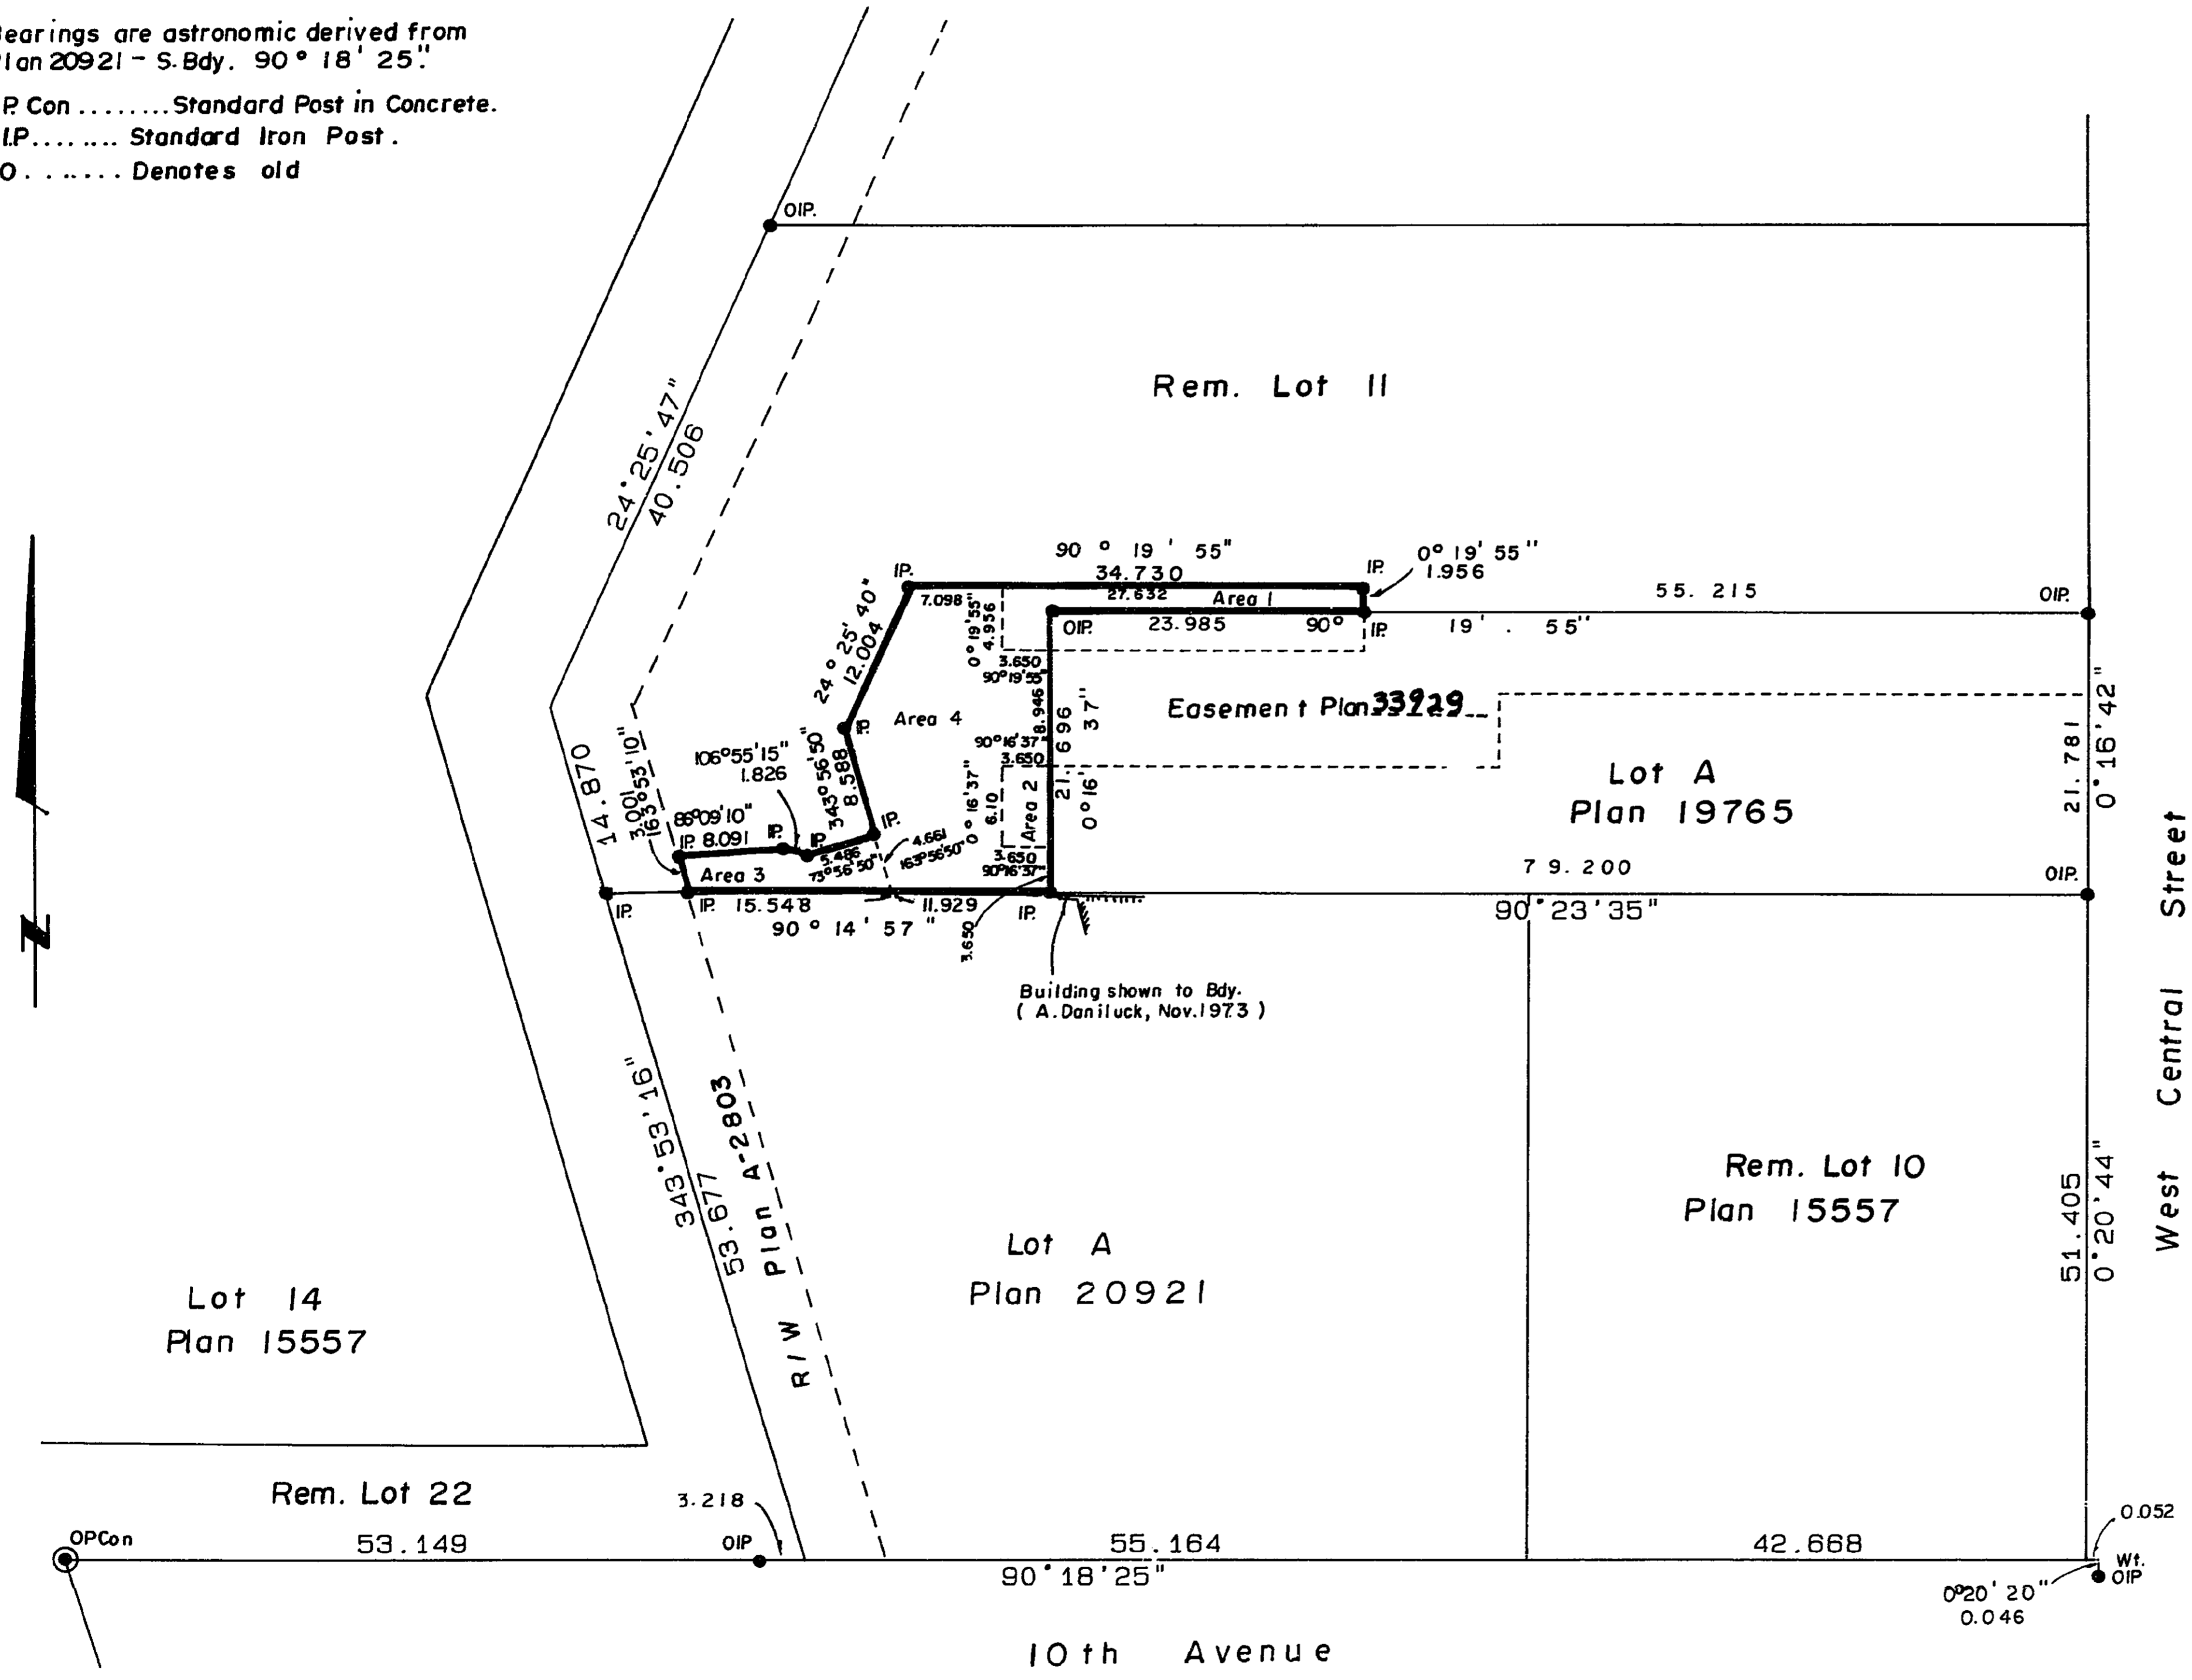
Bearings are astronomic derived from Plan 20921 - S. Bdy. 90° 18' 25."

P. Con ........Standard Post in Concrete.
I.P........ Standard Iron Post.
O........ Denotes old

OIP.

Rem. Lot 11

24°25'47"
40.506

90° 19' 55"
34.730
IP.
IP.
0° 19' 55"
1.956
7.098
27.632
Area 1
OIP.
23.985
90°
IP.
19' . 55"
55. 215
OIP.
0° 19' 55"
4.956
3.650
90°19'55"
24° 25' 40"
12.004
Area 4
IP.
Easement Plan 33929
18.946
21.696
0° 16' 37"
90°16'37"
3.650
Lot A
Plan 19765
21.781
0°16'42"
106°55'15"
1.826
343°56'50"
8.588
IP.
0° 16' 37"
6.10
Area 2
3.650
90°16'37"
14.870
3.001
163°53'10"
86°09'10"
IP. 8.091
IP.
IP.
5.486
73°56'50"
4.661
163°56'50"
Area 3
IP.
IP. 15.548
90° 14' 57"
11.929
3.650
IP.
79.200
OIP.
90°23'35"
Building shown to Bdy.
( A.Daniluck, Nov.1973 )

West Central Street

343°53'16"
53.677
R/W Plan A-2803
Lot A
Plan 20921
Rem. Lot 10
Plan 15557
51.405
0°20'44"
Lot 14
Plan 15557
Rem. Lot 22
3.218
OPCon
53.149
OIP
55.164
42.668
0.052
Wt. OIP
90°18'25"
0°20'20"
0.046
10th Avenue